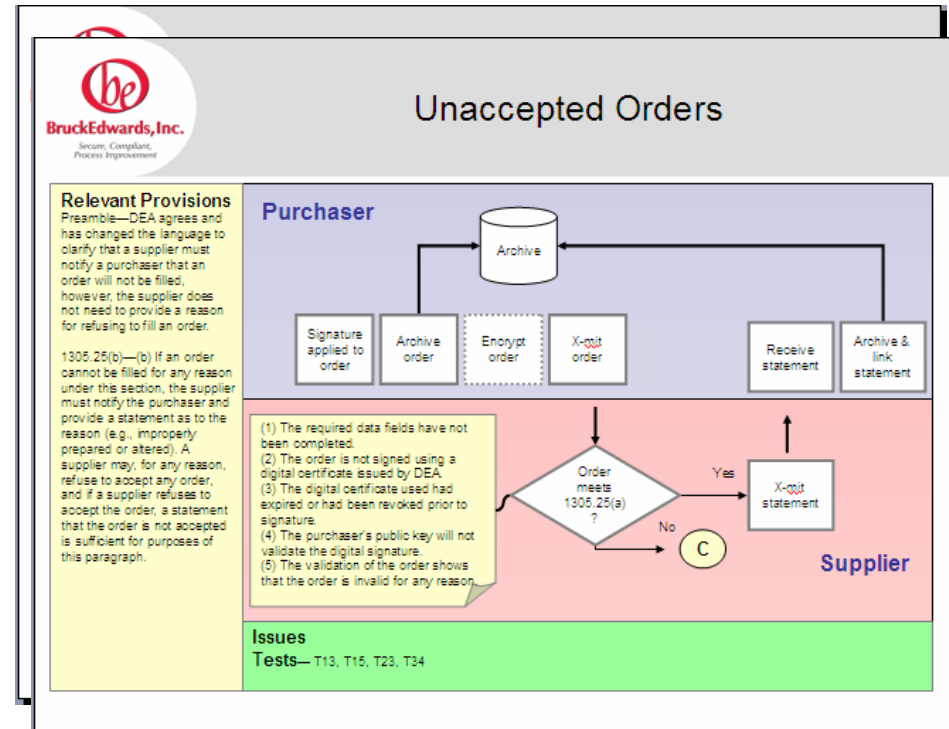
be
BruckEdwards, Inc.
Secure, Compliant, Process Improvement

Unaccepted Orders

Relevant Provisions
Preamble—DEA agrees and has changed the language to clarify that a supplier must notify a purchaser that an order will not be filled, however, the supplier does not need to provide a reason for refusing to fill an order.

1305.25(b)—(b) If an order cannot be filled for any reason under this section, the supplier must notify the purchaser and provide a statement as to the reason (e.g., improperly prepared or altered). A supplier may, for any reason, refuse to accept any order, and if a supplier refuses to accept the order, a statement that the order is not accepted is sufficient for purposes of this paragraph.

Purchaser

Archive

Signature applied to order

Archive order

Encrypt order

X-mit order

Receive statement

Archive & link statement

(1) The required data fields have not been completed.
(2) The order is not signed using a digital certificate issued by DEA.
(3) The digital certificate used had expired or had been revoked prior to signature.
(4) The purchaser's public key will not validate the digital signature.
(5) The validation of the order shows that the order is invalid for any reason.

Order meets 1305.25(a) ?

Yes

No

X-mit statement

C

Supplier

Issues
Tests— T13, T15, T23, T34